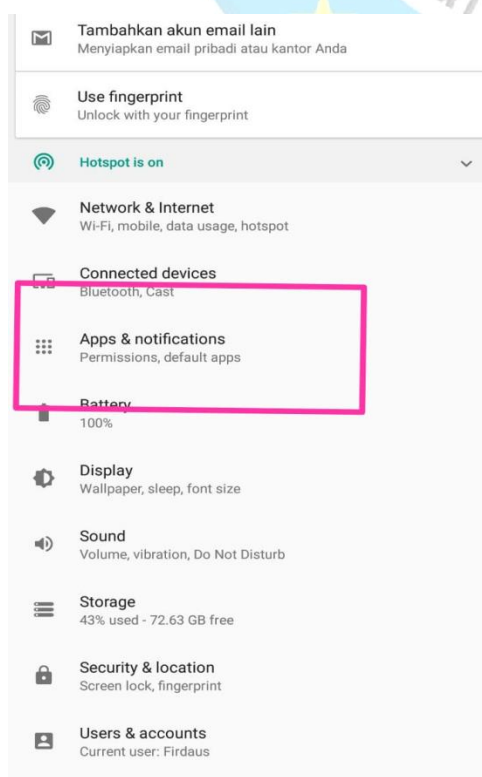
Tambahkan akun email lain
Menyiapkan email pribadi atau kantor Anda

Use fingerprint
Unlock with your fingerprint

Hotspot is on

Network & Internet
Wi-Fi, mobile, data usage, hotspot

Connected devices
Bluetooth, Cast

Apps & notifications
Permissions, default apps

Battery
100%

Display
Wallpaper, sleep, font size

Sound
Volume, vibration, Do Not Disturb

Storage
43% used - 72.63 GB free

Security & location
Screen lock, fingerprint

Users & accounts
Current user: Firdaus